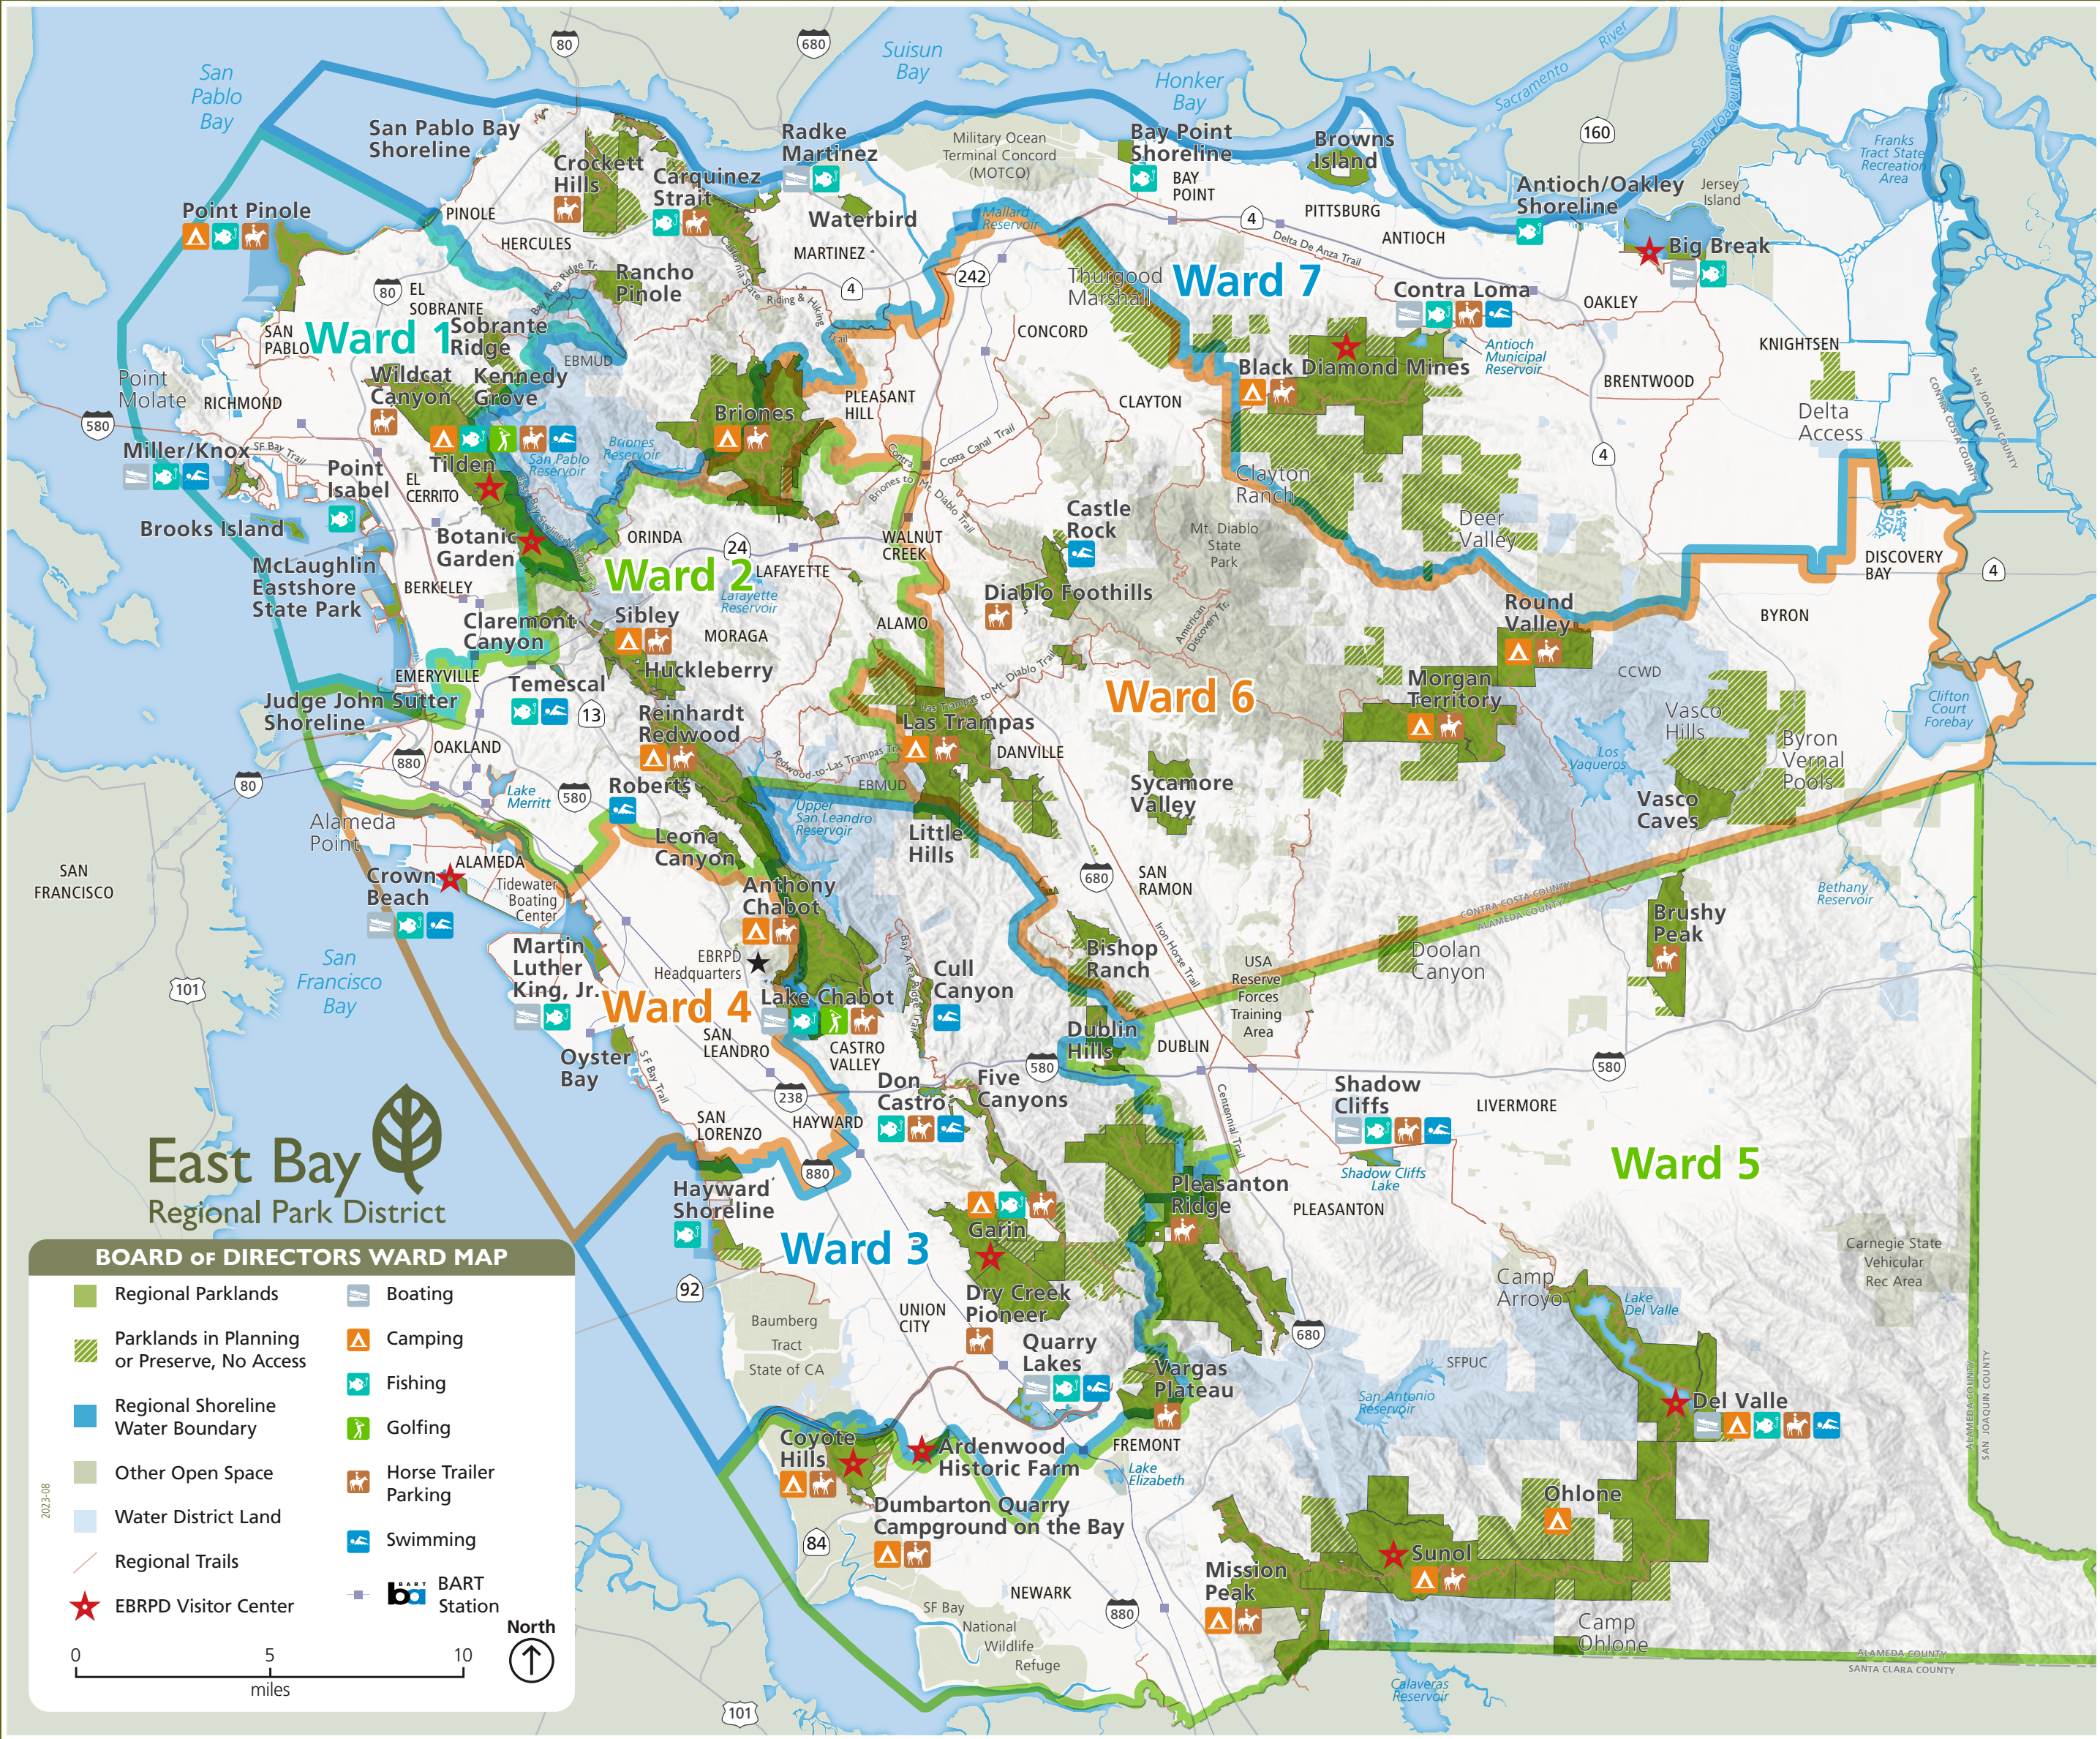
East Bay
Regional Park District

BOARD of DIRECTORS WARD MAP

Regional Parklands
Parklands in Planning or Preserve, No Access
Regional Shoreline Water Boundary
Other Open Space
Water District Land
Regional Trails
EBRPD Visitor Center
Boating
Camping
Fishing
Golfing
Horse Trailer Parking
Swimming
BART Station

0 5 10
miles
North

2023-08

Ward 1
Ward 2
Ward 3
Ward 4
Ward 5
Ward 6
Ward 7

San Pablo Bay
Suisun Bay
Honker Bay
Sacramento River
San Joaquin River
San Francisco Bay
SAN FRANCISCO

San Pablo Bay Shoreline
Point Pinole
Crockett Hills
Carquinez Strait
Radke Martinez
Waterbird
Military Ocean Terminal Concord (MOTCO)
Bay Point Shoreline
BAY POINT
Browns Island
Antioch/Oakley Shoreline
Jersey Island
Franks Tract State Recreation Area
Big Break
PITTSBURG
ANTIOCH
Delta De Anza Trail
Contra Loma
Antioch Municipal Reservoir
OAKLEY
KNIGHTSEN
BRENTWOOD
Delta Access
PINOLE
HERCULES
MARTINEZ
Mallard Reservoir
Thurgood Marshall
Rancho Pinole
EL SOBRANTE
SAN PABLO
Sobrante Ridge
Point Molate
RICHMOND
Wildcat Canyon
Kennedy Grove
EBMUD
Briones
PLEASANT HILL
CONCORD
Black Diamond Mines
CLAYTON
Clayton Ranch
Deer Valley
Miller/Knox
SF Bay Trail
Point Isabel
EL CERRITO
Tilden
San Pablo Reservoir
Briones Reservoir
Brooks Island
Botanic Garden
ORINDA
McLaughlin Eastshore State Park
BERKELEY
LAFAYETTE
Lafayette Reservoir
WALNUT CREEK
Castle Rock
Mt. Diablo State Park
Diablo Foothills
DISCOVERY BAY
BYRON
Round Valley
Claremont Canyon
Sibley
MORAGA
ALAMO
EMERYVILLE
Huckleberry
Temescal
Judge John Sutter Shoreline
OAKLAND
Reinhardt Redwood
Las Trampas
DANVILLE
Morgan Territory
CCWD
Los Vaqueros
Vasco Hills
Byron Vernal Pools
Vasco Caves
Clifton Court Forebay
Lake Merritt
Roberts
Upper San Leandro Reservoir
Sycamore Valley
Alameda Point
ALAMEDA
Crown Beach
Tidewater Boating Center
Leona Canyon
Little Hills
Anthony Chabot
SAN RAMON
CONTRA COSTA COUNTY
ALAMEDA COUNTY
Bethany Reservoir
Brushy Peak
Martin Luther King, Jr.
EBRPD Headquarters
Lake Chabot
Cull Canyon
Bishop Ranch
USA Reserve Forces Training Area
Doolan Canyon
SAN LEANDRO
CASTRO VALLEY
Dublin Hills
DUBLIN
Oyster Bay
Don Castro
Five Canyons
Shadow Cliffs
Shadow Cliffs Lake
LIVERMORE
SAN LORENZO
HAYWARD
Hayward Shoreline
Pleasanton Ridge
PLEASANTON
Garin
Baumberg Tract State of CA
UNION CITY
Dry Creek Pioneer
Quarry Lakes
Camp Arroyo
Lake Del Valle
Carnegie State Vehicular Rec Area
SFPUC
San Antonio Reservoir
Vargas Plateau
Del Valle
Coyote Hills
Ardenwood Historic Farm
FREMONT
Lake Elizabeth
Dumbarton Quarry Campground on the Bay
NEWARK
SF Bay National Wildlife Refuge
Ohlone
Sunol
Mission Peak
Camp Ohlone
Calaveras Reservoir
SANTA CLARA COUNTY
SAN JOAQUIN COUNTY
CONTRA COSTA COUNTY
Riding & Hiking Trail
Contra Costa Canal Trail
Iron Horse Trail
Centennial Trail
Redwood-to-Las Trampas Trail
Las Trampas to Mt. Diablo Trail
Briones to Mt. Diablo Trail
Bay Area Ridge Trail
American Discovery Tr.
Costa Canal Trail

80
680
160
4
242
580
24
13
880
238
92
84
101